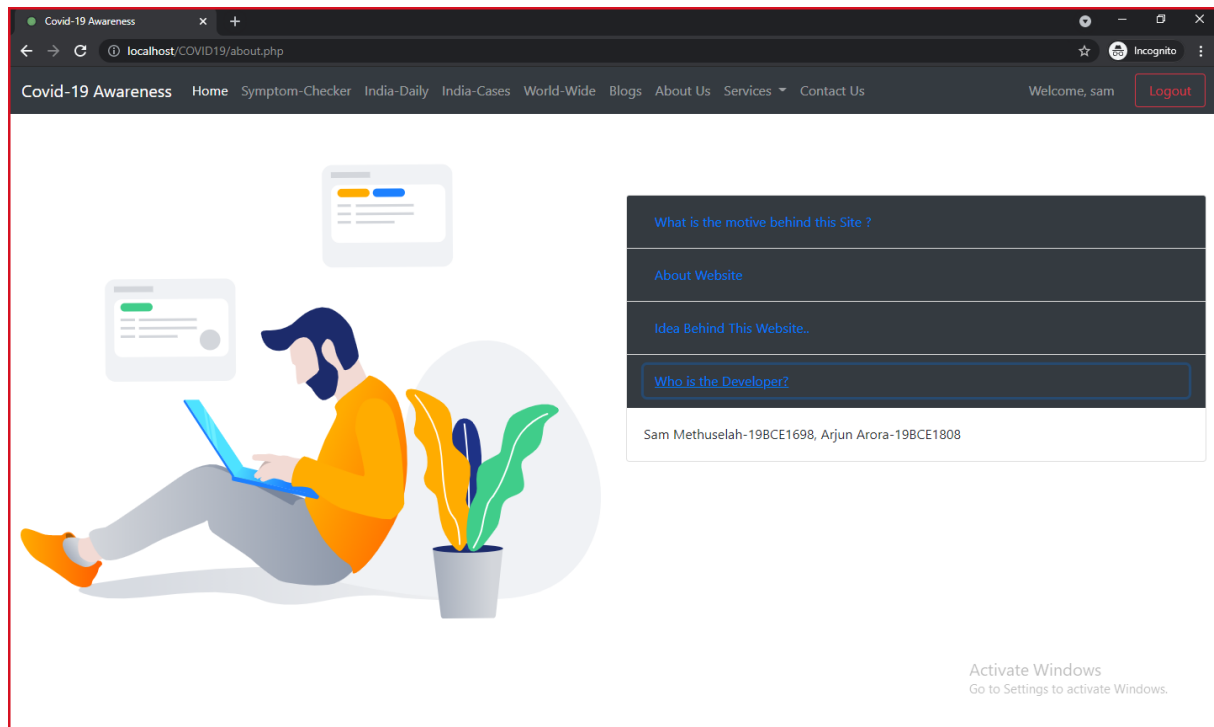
Covid-19 Awareness ×
+
localhost/COVID19/about.php
Incognito

Covid-19 Awareness Home Symptom-Checker India-Daily India-Cases World-Wide Blogs About Us Services Contact Us Welcome, sam Logout

What is the motive behind this Site ?

About Website

Idea Behind This Website..

Who is the Developer?

Sam Methuselah-19BCE1698, Arjun Arora-19BCE1808

Activate Windows
Go to Settings to activate Windows.